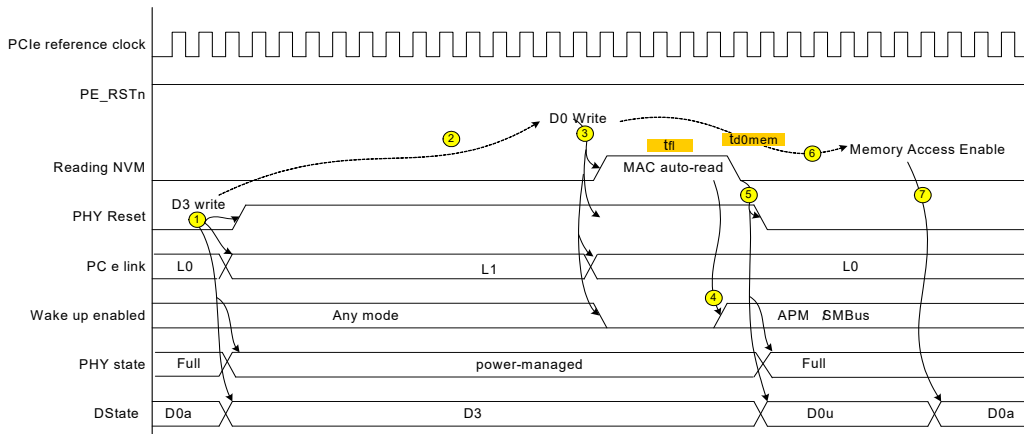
PCIe reference clock

PE_RSTn

Reading NVM

PHY Reset

PC e link

Wake up enabled

PHY state

DState

D0 Write

2

3

tfl

td0mem

6

Memory Access Enable

MAC auto-read

D3 write

1

5

7

L0

L1

L0

4

Any mode

APM SMBus

Full

power-managed

Full

D0a

D3

D0u

D0a